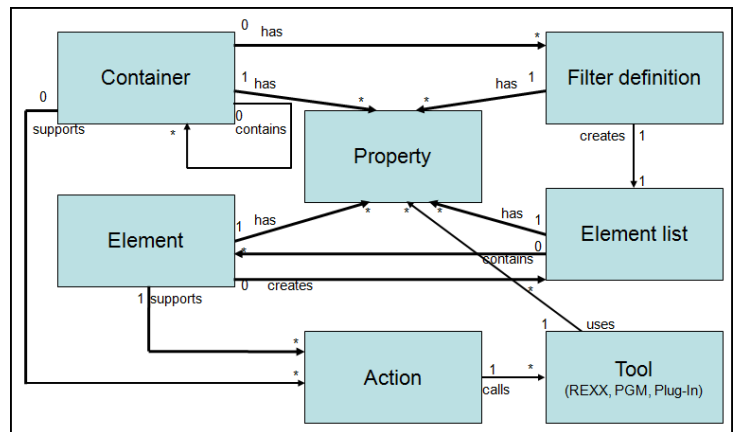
0 has *
Container
1 has *
* has 1
Filter definition
0
supports
* 0 contains
Property
creates 1
1
Element
1 has
* * * has 1
Element list
* 0
contains
0 creates
1 supports
1 uses
*
*
Action
1 calls *
Tool
(REXX, PGM, Plug-In)